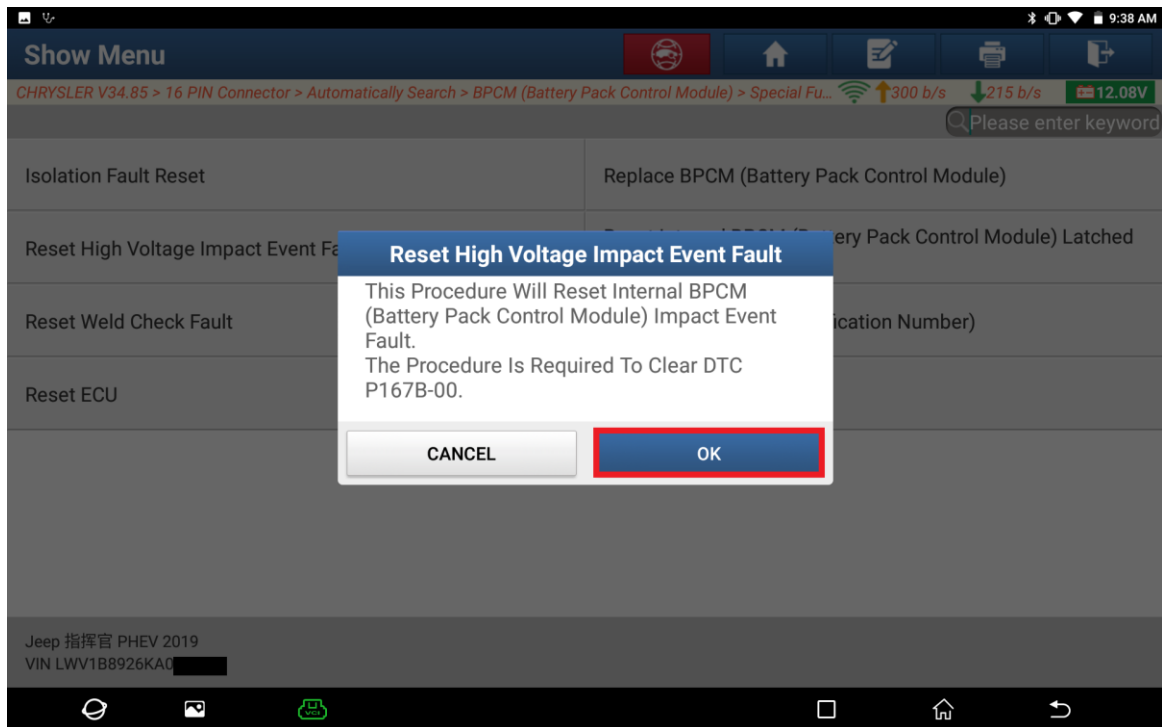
9:38 AM

Show Menu

CHRYSLER V34.85 > 16 PIN Connector > Automatically Search > BPCM (Battery Pack Control Module) > Special Fu... 300 b/s 215 b/s 12.08V

Please enter keyword

Isolation Fault Reset

Replace BPCM (Battery Pack Control Module)

Reset High Voltage Impact Event Fa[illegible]

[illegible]ery Pack Control Module) Latched

Reset Weld Check Fault

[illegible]ication Number)

Reset ECU

Reset High Voltage Impact Event Fault

This Procedure Will Reset Internal BPCM (Battery Pack Control Module) Impact Event Fault.
The Procedure Is Required To Clear DTC P167B-00.

CANCEL

OK

Jeep 指挥官 PHEV 2019
VIN LWV1B8926KA0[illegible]